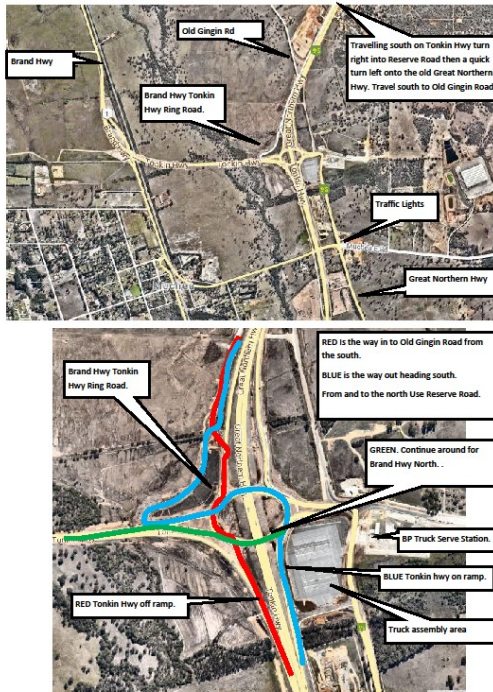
Brand Hwy

Old Gingin Rd

Travelling south on Tonkin Hwy turn right into Reserve Road then a quick turn left onto the old Great Northern Hwy. Travel south to Old Gingin Road

Brand Hwy Tonkin Hwy Ring Road.

Traffic Lights

Great Northern Hwy

Brand Hwy Tonkin Hwy Ring Road.

RED is the way in to Old Gingin Road from the south.

BLUE is the way out heading south.

From and to the north Use Reserve Road.

GREEN. Continue around for Brand Hwy North. .

BP Truck Serve Station.

BLUE Tonkin hwy on ramp.

RED Tonkin Hwy off ramp.

Truck assembly area